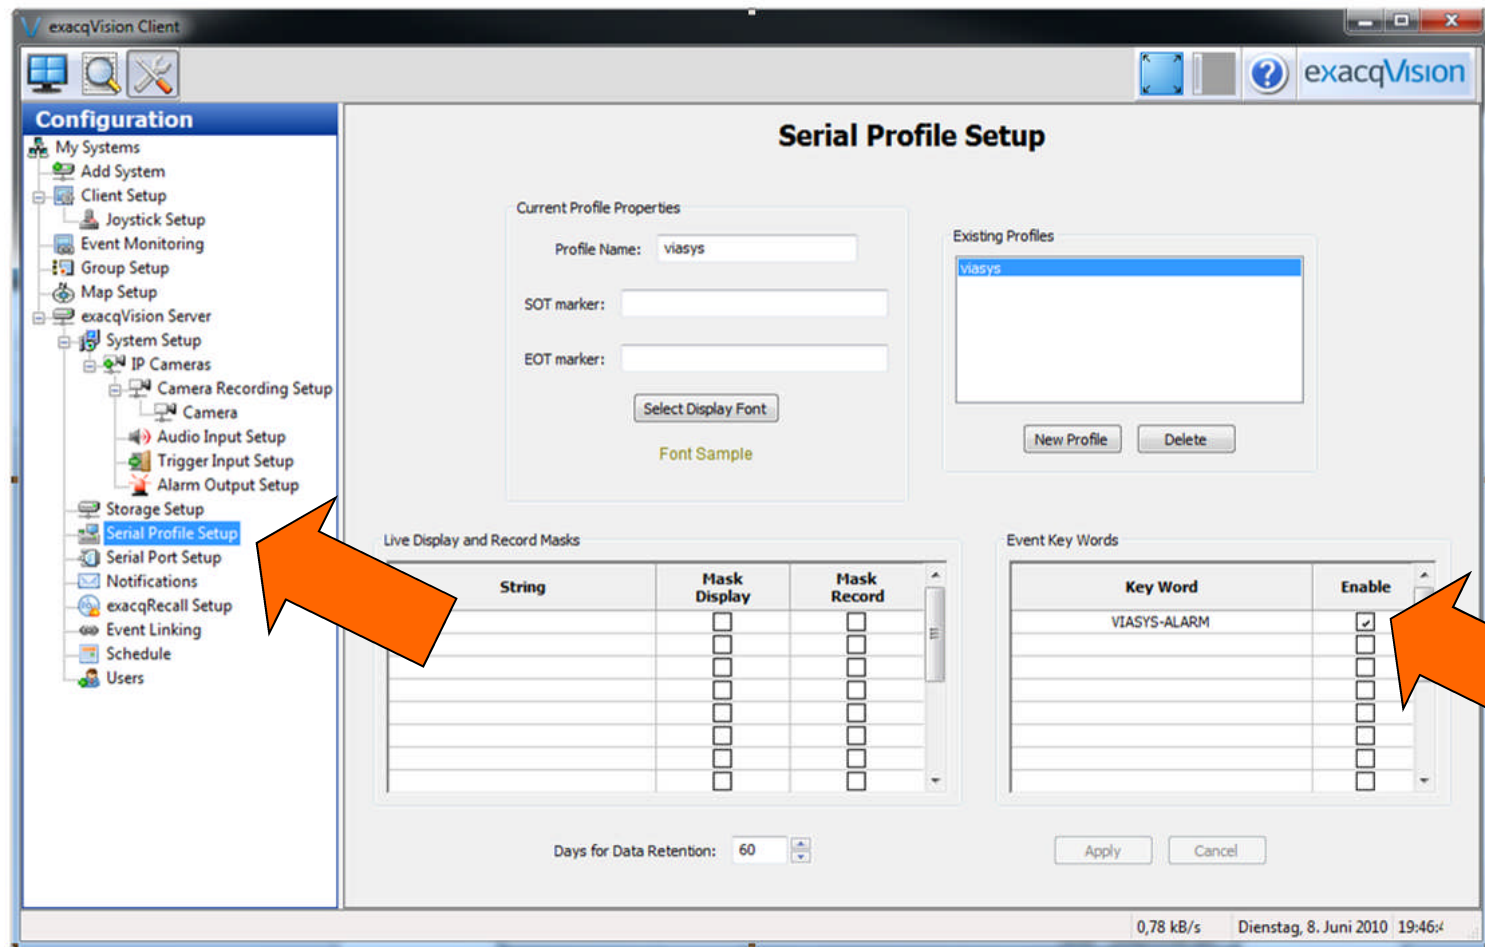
exacqVision Client

exacqVision

Configuration
My Systems
Add System
Client Setup
Joystick Setup
Event Monitoring
Group Setup
Map Setup
exacqVision Server
System Setup
IP Cameras
Camera Recording Setup
Camera
Audio Input Setup
Trigger Input Setup
Alarm Output Setup
Storage Setup
Serial Profile Setup
Serial Port Setup
Notifications
exacqRecall Setup
Event Linking
Schedule
Users

Serial Profile Setup

Current Profile Properties
Profile Name: viasys
SOT marker:
EOT marker:
Select Display Font
Font Sample

Existing Profiles
viasys
New Profile
Delete

Live Display and Record Masks

| String | Mask Display | Mask Record |
|---|---|---|
| | ☐ | ☐ |
| | ☐ | ☐ |
| | ☐ | ☐ |
| | ☐ | ☐ |
| | ☐ | ☐ |
| | ☐ | ☐ |
| | ☐ | ☐ |
| | ☐ | ☐ |

Event Key Words

| Key Word | Enable |
|---|---|
| VIASYS-ALARM | ☑ |
| | ☐ |
| | ☐ |
| | ☐ |
| | ☐ |
| | ☐ |
| | ☐ |
| | ☐ |

Days for Data Retention: 60
Apply
Cancel

0,78 kB/s
Dienstag, 8. Juni 2010 19:46:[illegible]